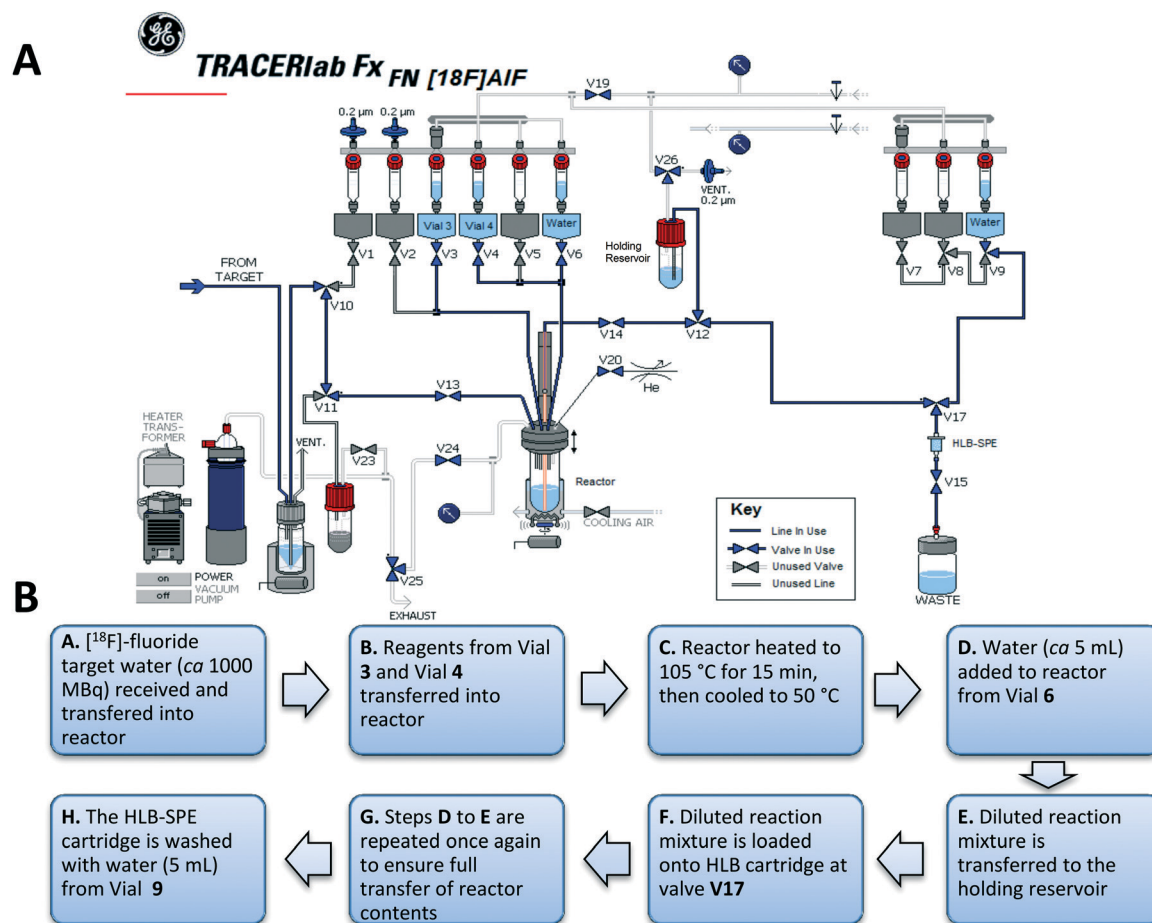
A

GE

TRACERlab Fx FN [18F]AlF

V19

0.2 µm 0.2 µm

V26

VENT. 0.2 µm

Holding Reservoir

Vial 3 Vial 4 Water

Water

V1 V2 V3 V4 V5 V6

V7 V8 V9

FROM TARGET

V10

V14 V12

V20

He

V11 V13

V17

HEATER TRANS-FORMER

VENT.

V23

V24

HLB-SPE

Reactor

V15

COOLING AIR

Key

Line In Use

Valve In Use

Unused Valve

Unused Line

on POWER

off VACUUM PUMP

V25

EXHAUST

WASTE

B

**A.** [$^{18}$F]-fluoride target water (*ca* 1000 MBq) received and transfered into reactor

**B.** Reagents from Vial **3** and Vial **4** transferred into reactor

**C.** Reactor heated to 105 °C for 15 min, then cooled to 50 °C

**D.** Water (*ca* 5 mL) added to reactor from Vial **6**

**E.** Diluted reaction mixture is transferred to the holding reservoir

**F.** Diluted reaction mixture is loaded onto HLB cartridge at valve **V17**

**G.** Steps **D** to **E** are repeated once again to ensure full transfer of reactor contents

**H.** The HLB-SPE cartridge is washed with water (5 mL) from Vial **9**